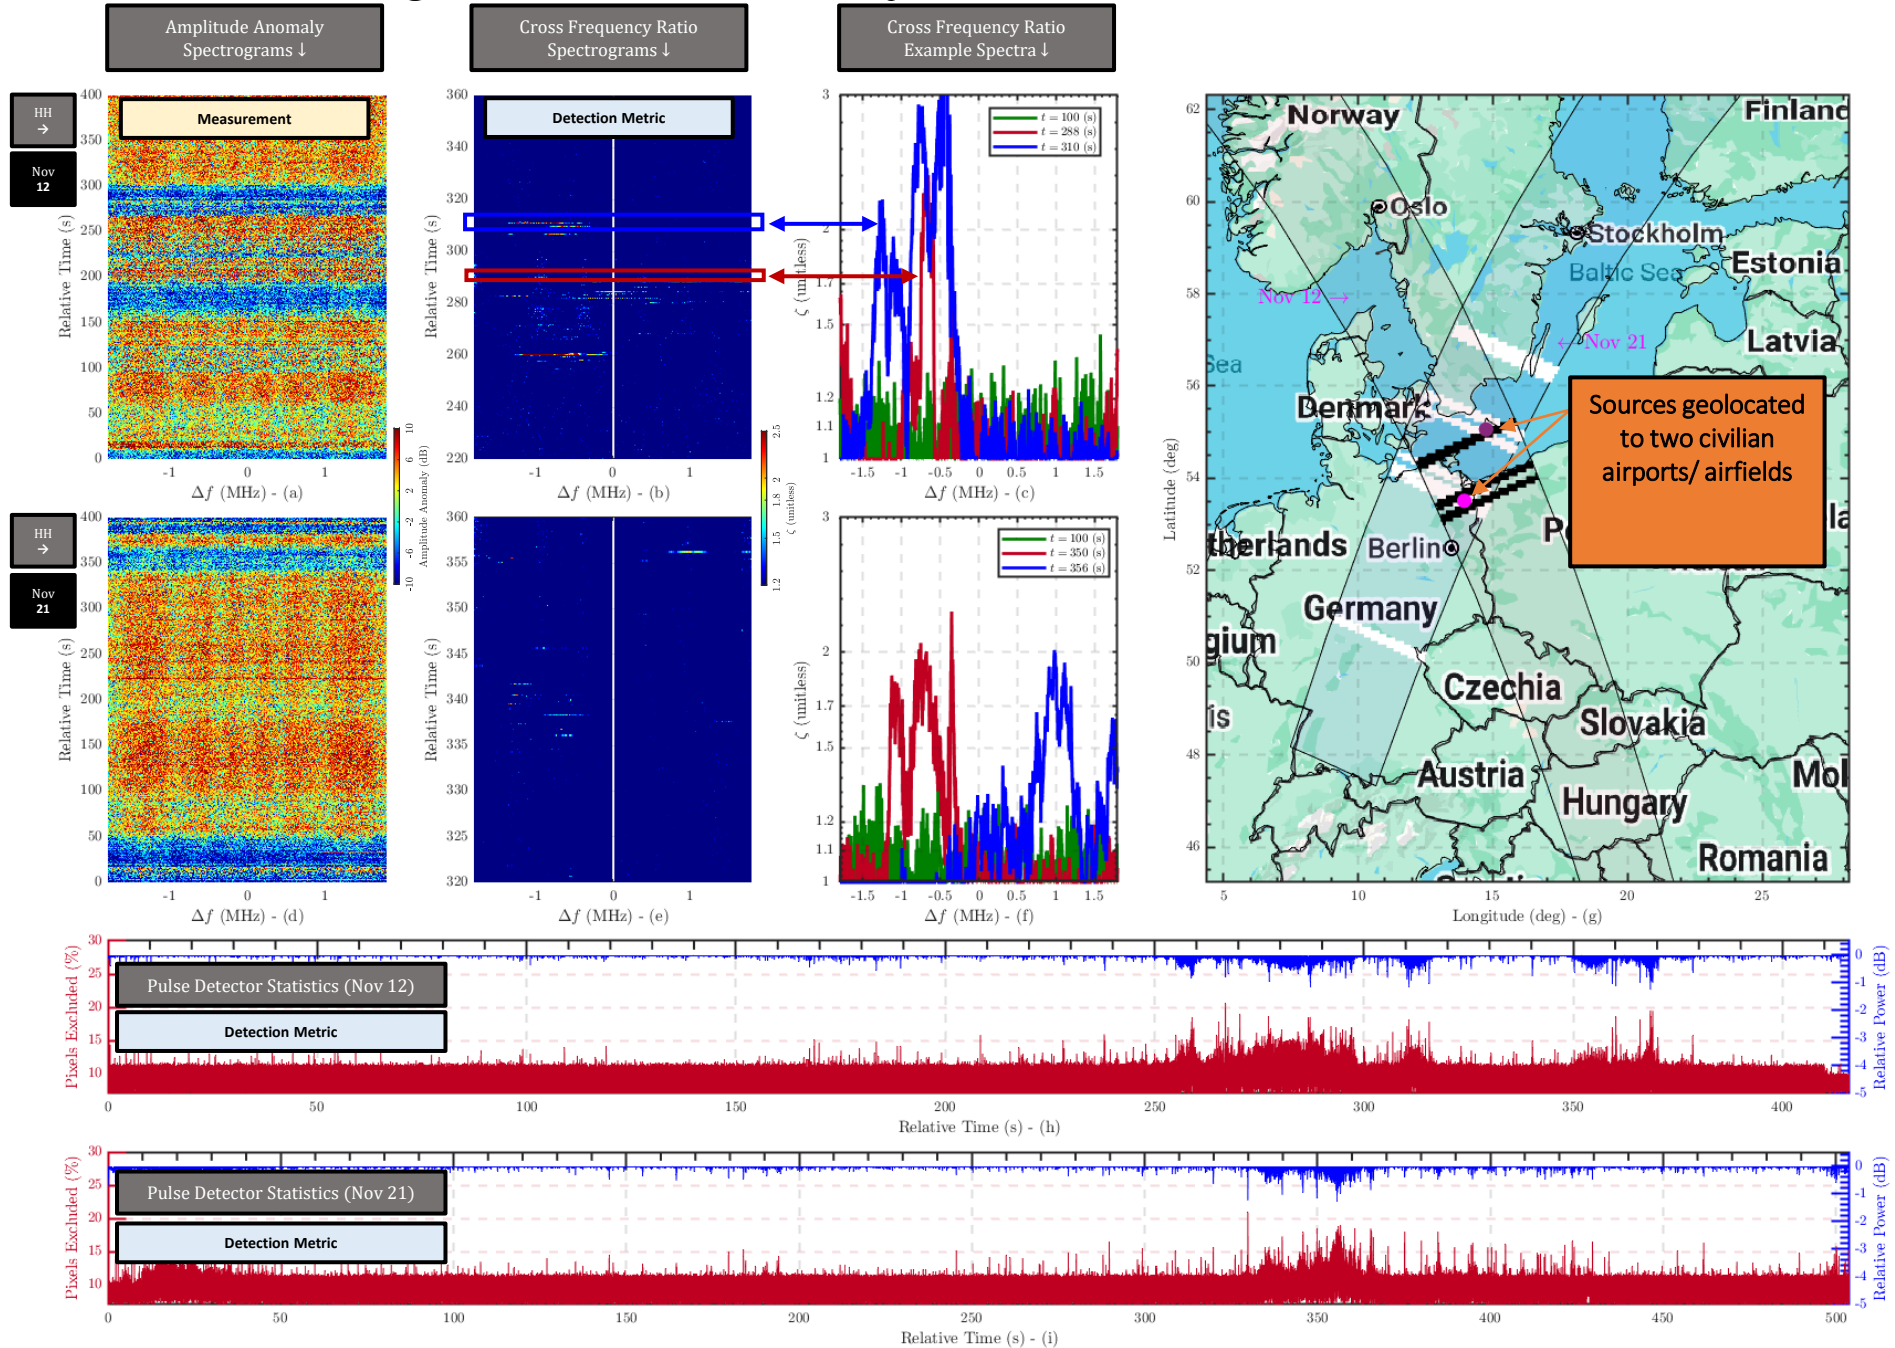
Amplitude Anomaly Spectrograms ↓

Cross Frequency Ratio Spectrograms ↓

Cross Frequency Ratio Example Spectra ↓

HH →

Nov 12

Measurement

Relative Time (s)

400 350 300 250 200 150 100 50 0

-1 0 1

Δf (MHz) - (a)

Amplitude Anomaly (dB)

10 6 2 -2 -6 -10

Detection Metric

Relative Time (s)

360 340 320 300 280 260 240 220

-1 0 1

Δf (MHz) - (b)

ζ (unitless)

2.5 2 1.8 1.5 1.2

$t = 100$ (s)
$t = 288$ (s)
$t = 310$ (s)

ζ (unitless)

3 2 1.7 1.5 1.2 1.1 1

-1.5 -1 -0.5 0 0.5 1 1.5

Δf (MHz) - (c)

HH →

Nov 21

Relative Time (s)

400 350 300 250 200 150 100 50 0

-1 0 1

Δf (MHz) - (d)

Relative Time (s)

360 355 350 345 340 335 330 325 320

-1 0 1

Δf (MHz) - (e)

$t = 100$ (s)
$t = 350$ (s)
$t = 356$ (s)

ζ (unitless)

3 2 1.7 1.5 1.2 1.1 1

-1.5 -1 -0.5 0 0.5 1 1.5

Δf (MHz) - (f)

Norway Finland Oslo Stockholm Estonia Baltic Sea Latvia Nov 12 → ← Nov 21 Sea Denmark therlands Berlin Germany gium is Czechia Slovakia Austria Hungary Mol Romania P la

Sources geolocated to two civilian airports/ airfields

Latitude (deg)

62 60 58 56 54 52 50 48 46

5 10 15 20 25

Longitude (deg) - (g)

Pixels Excluded (%)

30 25 20 15 10

Pulse Detector Statistics (Nov 12)

Detection Metric

Relative Power (dB)

0 -1 -2 -3 -4 -5

0 50 100 150 200 250 300 350 400

Relative Time (s) - (h)

Pixels Excluded (%)

30 25 20 15 10

Pulse Detector Statistics (Nov 21)

Detection Metric

Relative Power (dB)

0 -1 -2 -3 -4 -5

0 50 100 150 200 250 300 350 400 450 500

Relative Time (s) - (i)